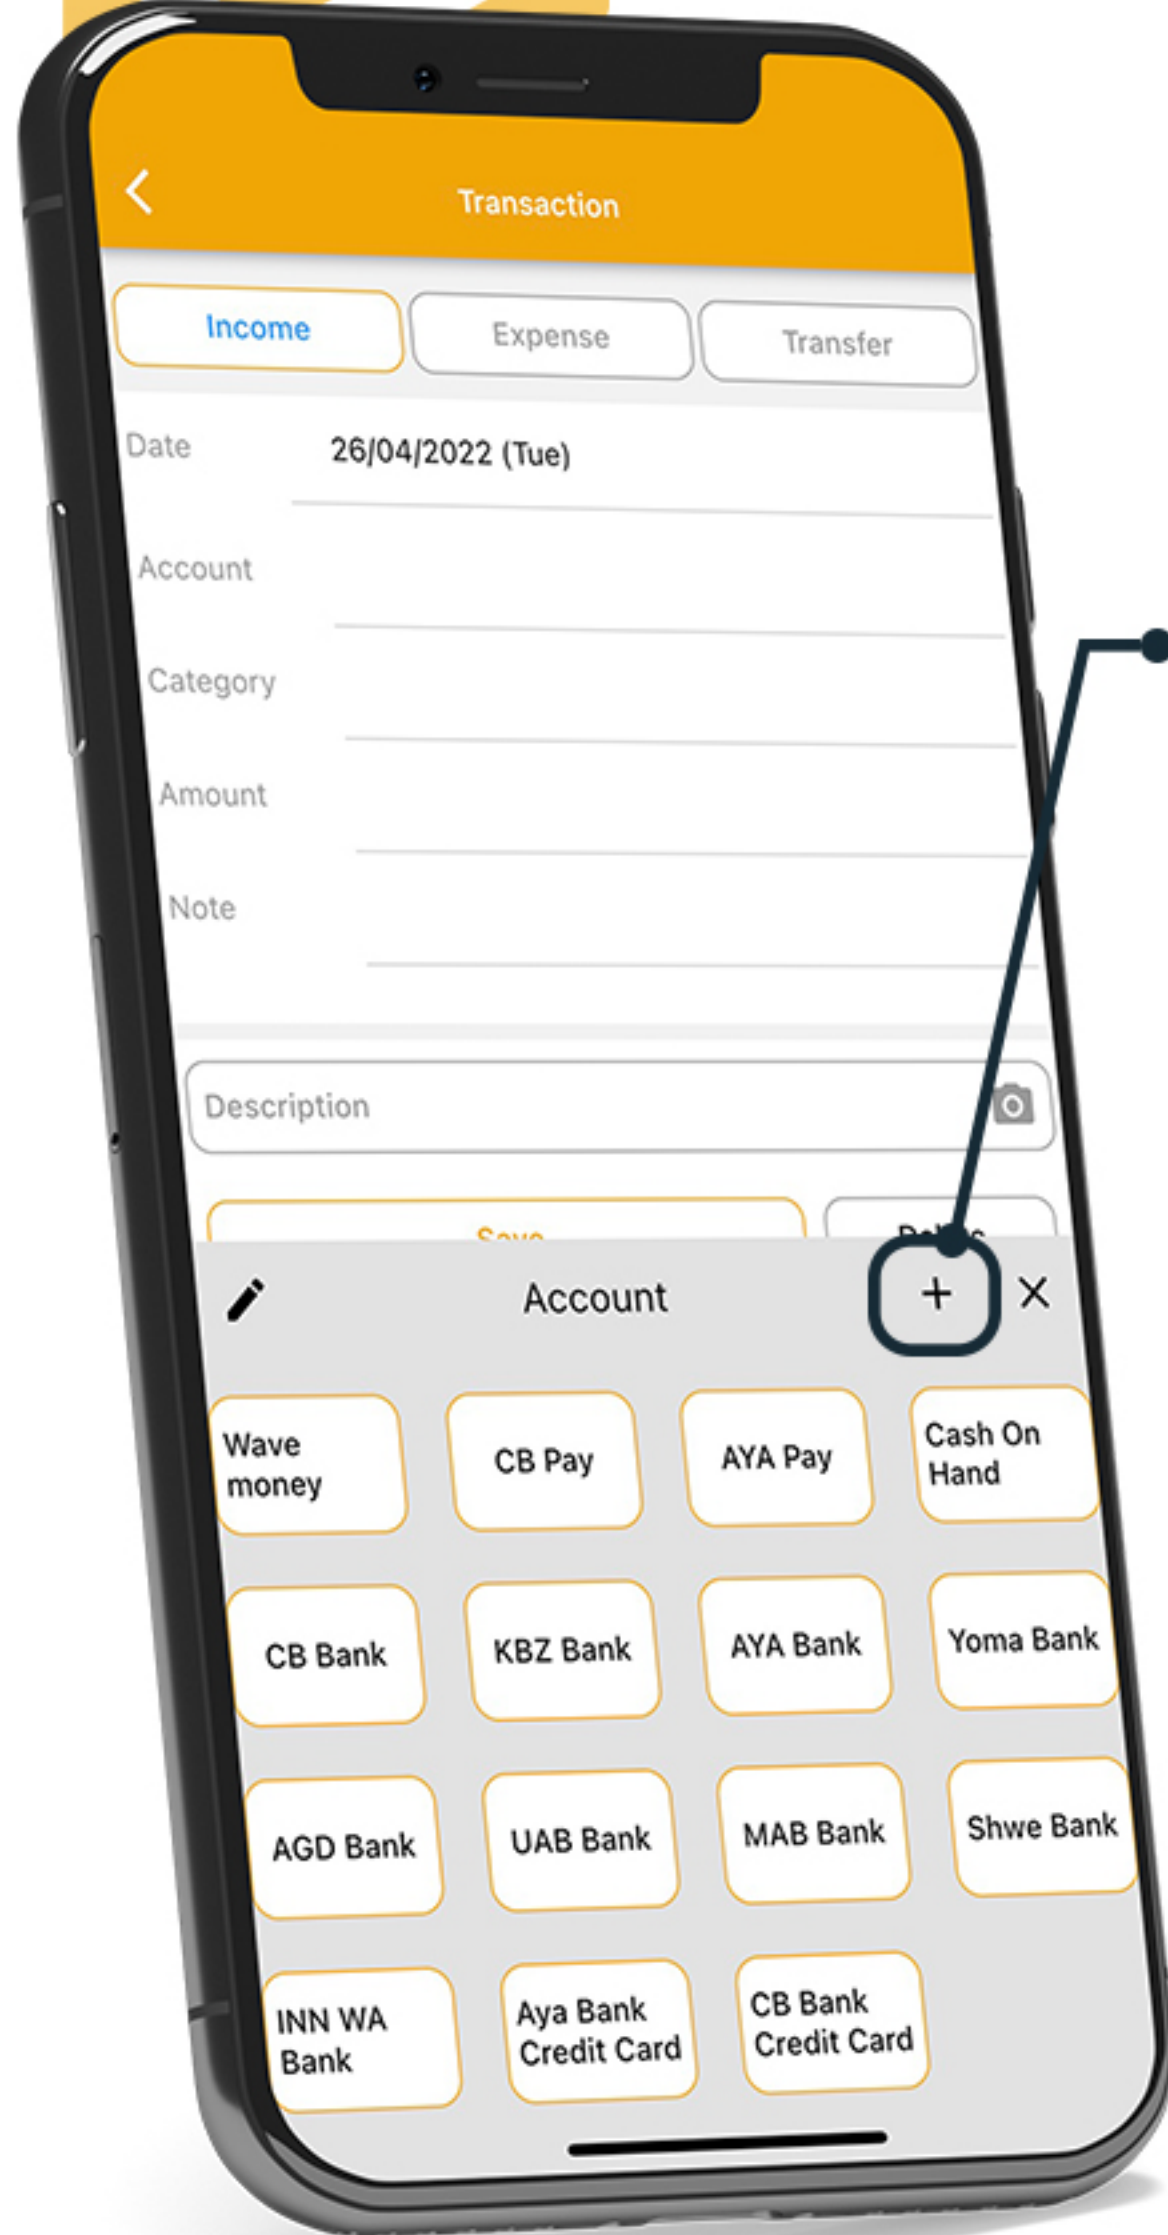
Transaction

Income
Expense
Transfer

Date 26/04/2022 (Tue)

Account

Category

Amount

Note

Description

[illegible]
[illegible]

Account
+
×

Wave money
CB Pay
AYA Pay
Cash On Hand
CB Bank
KBZ Bank
AYA Bank
Yoma Bank
AGD Bank
UAB Bank
MAB Bank
Shwe Bank
INN WA Bank
Aya Bank Credit Card
CB Bank Credit Card